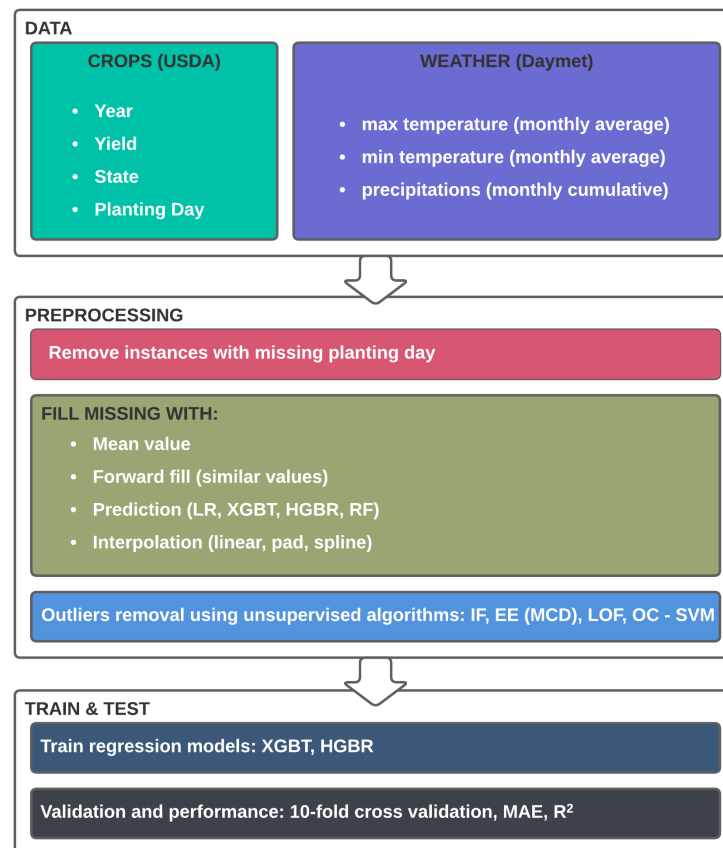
DATA

CROPS (USDA)

- Year
- Yield
- State
- Planting Day

WEATHER (Daymet)

- max temperature (monthly average)
- min temperature (monthly average)
- precipitations (monthly cumulative)

PREPROCESSING

Remove instances with missing planting day

FILL MISSING WITH:

- Mean value
- Forward fill (similar values)
- Prediction (LR, XGBT, HGBR, RF)
- Interpolation (linear, pad, spline)

Outliers removal using unsupervised algorithms: IF, EE (MCD), LOF, OC - SVM

TRAIN & TEST

Train regression models: XGBT, HGBR

Validation and performance: 10-fold cross validation, MAE, $R^2$